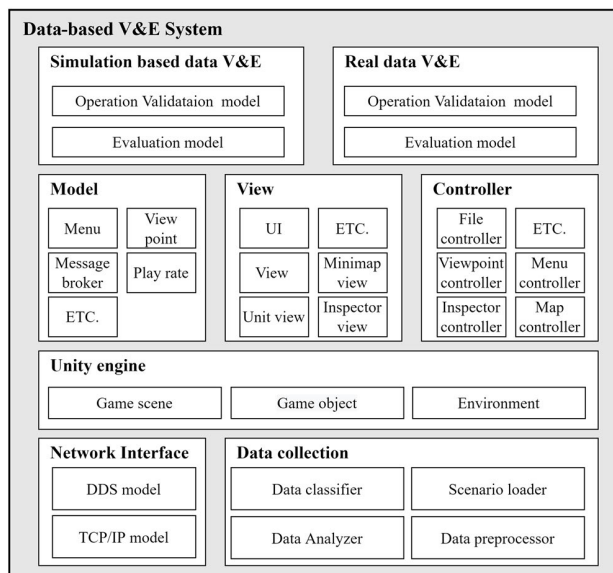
Data-based V&E System

Simulation based data V&E

Operation Validataion model

Evaluation model

Real data V&E

Operation Validataion model

Evaluation model

Model

Menu

View point

Message broker

Play rate

ETC.

View

UI

ETC.

View

Minimap view

Unit view

Inspector view

Controller

File controller

ETC.

Viewpoint controller

Menu controller

Inspector controller

Map controller

Unity engine

Game scene

Game object

Environment

Network Interface

DDS model

TCP/IP model

Data collection

Data classifier

Scenario loader

Data Analyzer

Data preprocessor